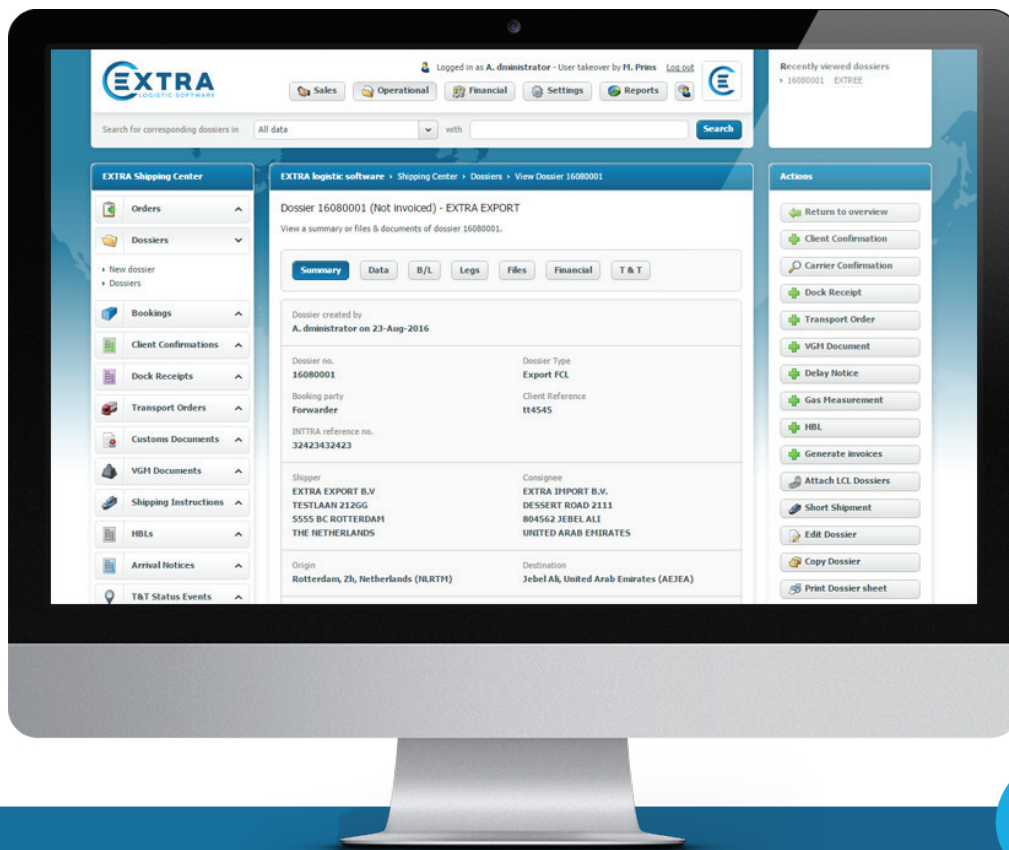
EXTRA
LOGISTIC SOFTWARE

Logged in as A. dministrator - User takeover by M. Prins Log out

Sales Operational Financial Settings Reports

Search for corresponding dossiers in All data with Search

Recently viewed dossiers
› 16080001 EXTREE

EXTRA Shipping Center

Orders
Dossiers
› New dossier
› Dossiers
Bookings
Client Confirmations
Dock Receipts
Transport Orders
Customs Documents
VGM Documents
Shipping Instructions
HBLs
Arrival Notices
T&T Status Events

EXTRA logistic software › Shipping Center › Dossiers › View Dossier 16080001

Dossier 16080001 (Not invoiced) - EXTRA EXPORT
View a summary or files & documents of dossier 16080001.

Summary Data B/L Legs Files Financial T & T

Dossier created by
A. dministrator on 23-Aug-2016

Dossier no.
16080001

Dossier Type
Export FCL

Booking party
Forwarder

Client Reference
tt4545

INTTRA reference no.
32423432423

Shipper
EXTRA EXPORT B.V
TESTLAAN 212GG
5555 BC ROTTERDAM
THE NETHERLANDS

Consignee
EXTRA IMPORT B.V.
DESSERT ROAD 2111
804562 JEBEL ALI
UNITED ARAB EMIRATES

Origin
Rotterdam, Zh, Netherlands (NLRTM)

Destination
Jebel Ali, United Arab Emirates (AEJEA)

Actions

Return to overview
Client Confirmation
Carrier Confirmation
Dock Receipt
Transport Order
VGM Document
Delay Notice
Gas Measurement
HBL
Generate invoices
Attach LCL Dossiers
Short Shipment
Edit Dossier
Copy Dossier
Print Dossier sheet